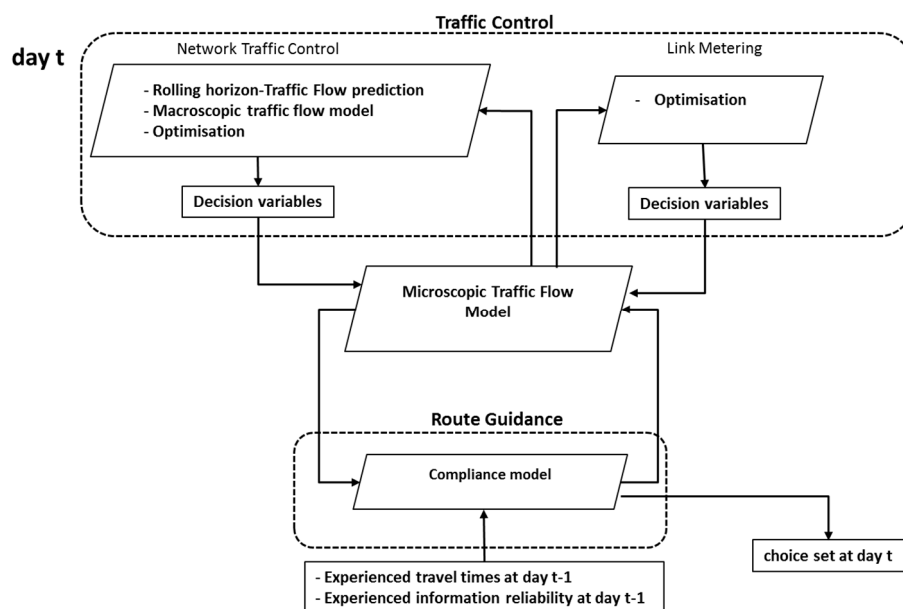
Traffic Control

day t

Network Traffic Control

- Rolling horizon-Traffic Flow prediction
- Macroscopic traffic flow model
- Optimisation

Decision variables

Link Metering

- Optimisation

Decision variables

Microscopic Traffic Flow Model

Route Guidance

Compliance model

choice set at day t

- Experienced travel times at day t-1
- Experienced information reliability at day t-1